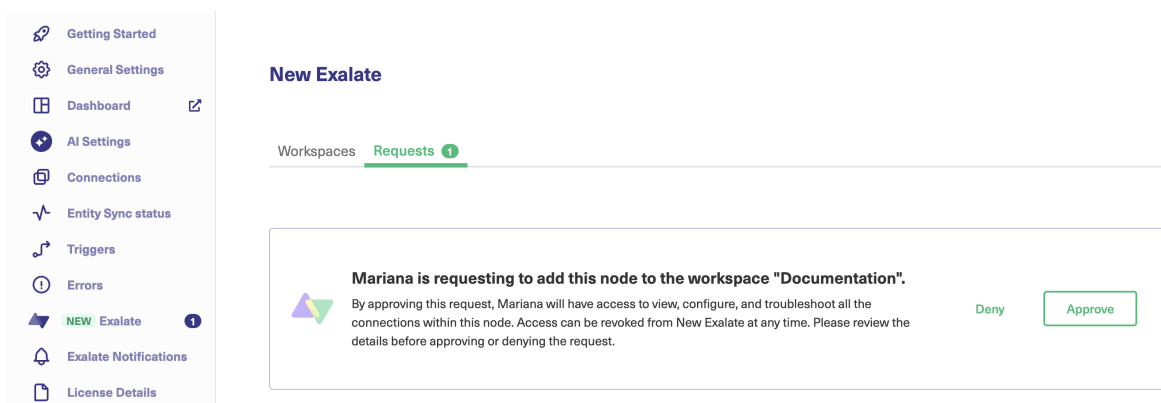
Getting Started
General Settings
Dashboard
AI Settings
Connections
Entity Sync status
Triggers
Errors
NEW Exalate 1
Exalate Notifications
License Details

New Exalate

Workspaces Requests 1

Mariana is requesting to add this node to the workspace "Documentation".

By approving this request, Mariana will have access to view, configure, and troubleshoot all the connections within this node. Access can be revoked from New Exalate at any time. Please review the details before approving or denying the request.

Deny Approve